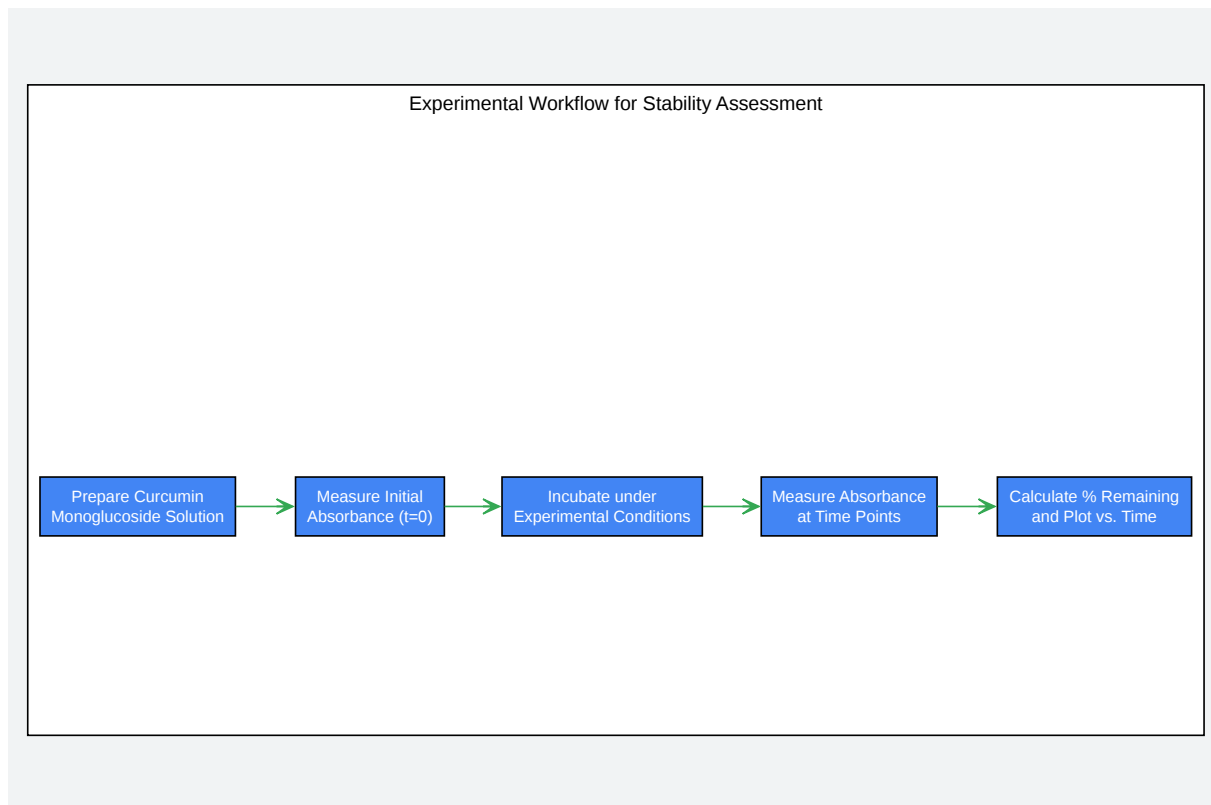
Experimental Workflow for Stability Assessment

Prepare Curcumin Monoglucoside Solution

Measure Initial Absorbance (t=0)

Incubate under Experimental Conditions

Measure Absorbance at Time Points

Calculate % Remaining and Plot vs. Time